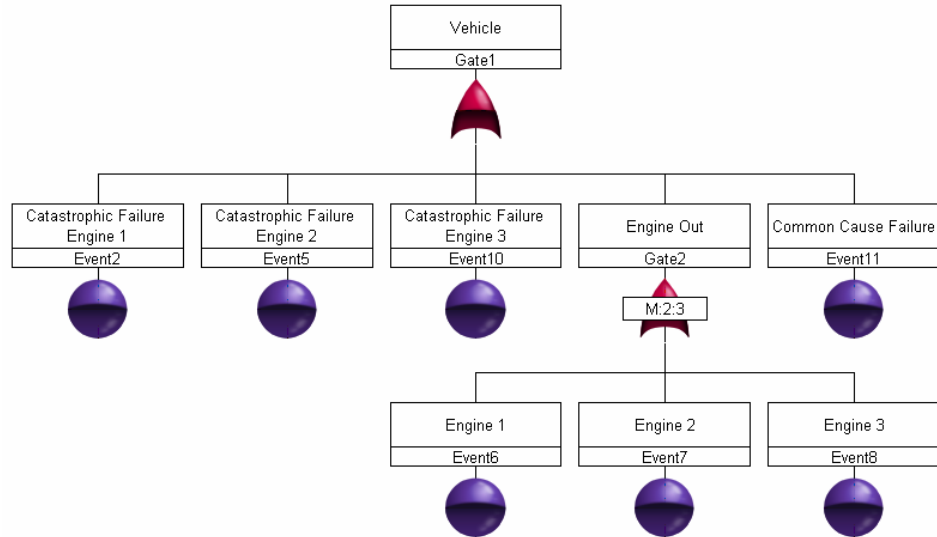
Vehicle
Gate1

Catastrophic Failure Engine 1
Event2

Catastrophic Failure Engine 2
Event5

Catastrophic Failure Engine 3
Event10

Engine Out
Gate2

M:2:3

Common Cause Failure
Event11

Engine 1
Event6

Engine 2
Event7

Engine 3
Event8